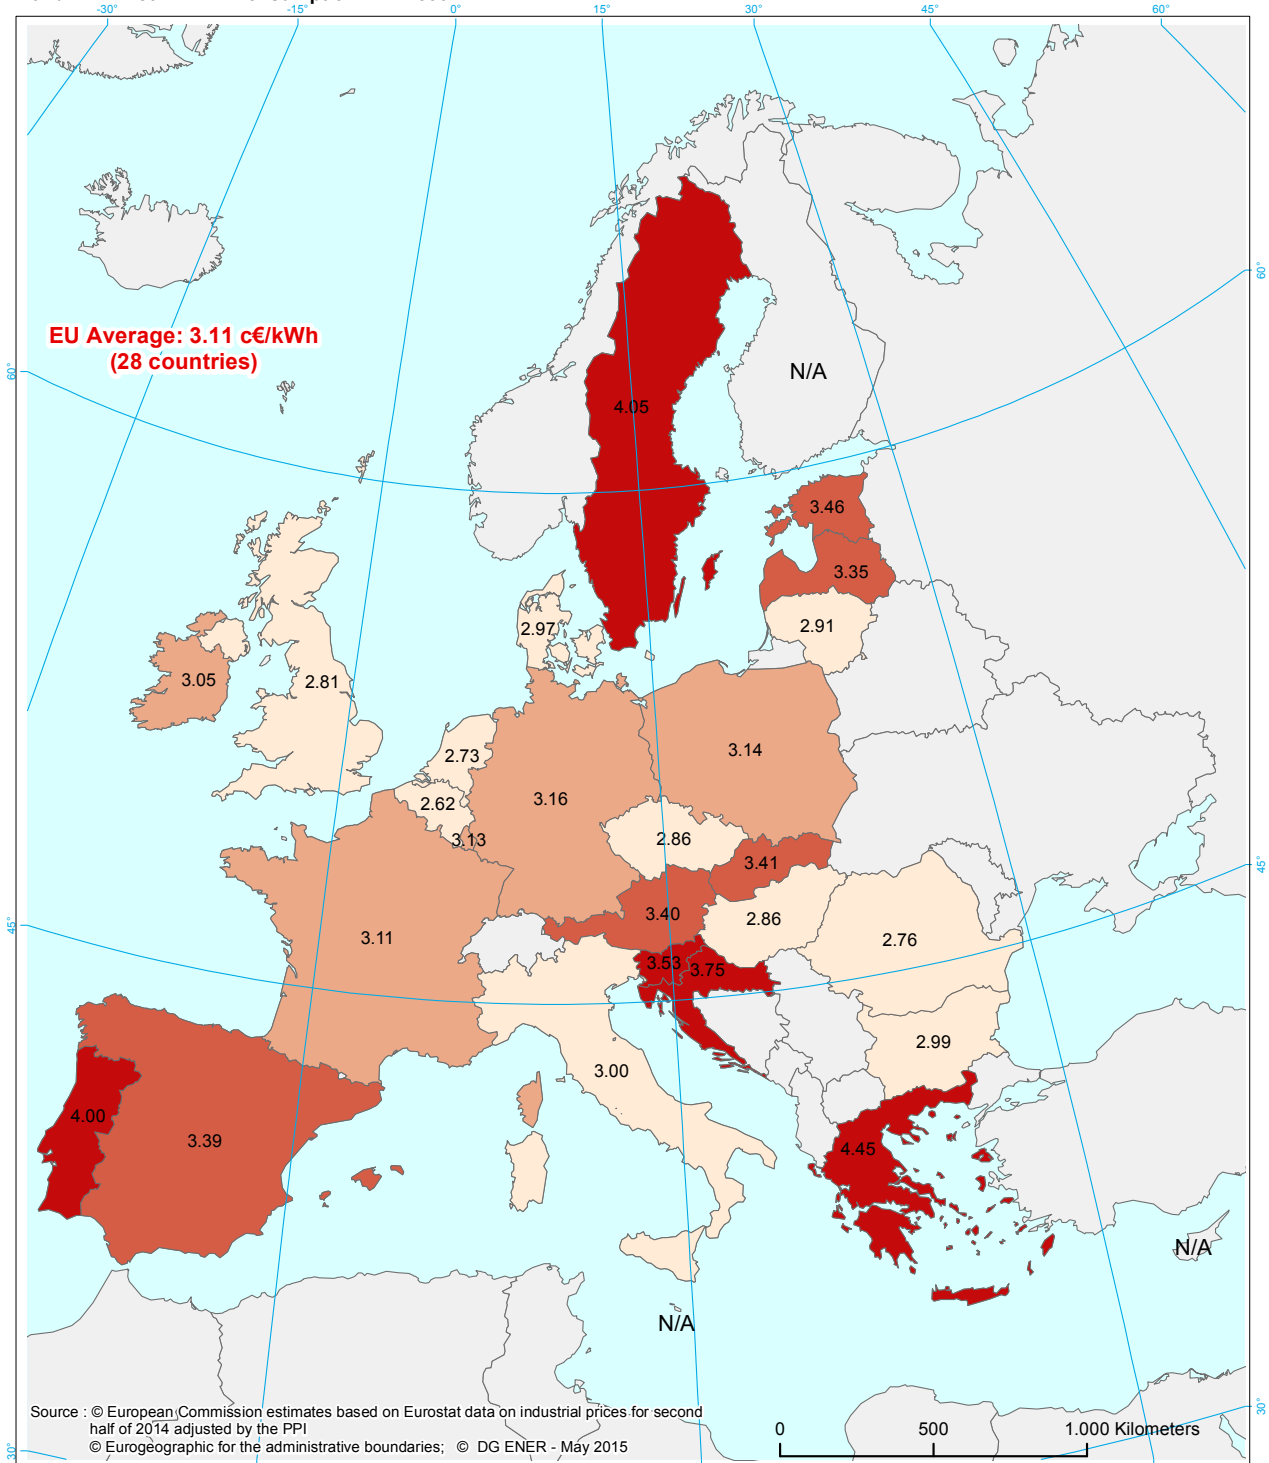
-30° -15° 0° 15° 30° 45° 60°

60° 45° 30°

60° 45° 30°

EU Average: 3.11 c€/kWh
(28 countries)

N/A

4.05

3.46

3.35

2.91

2.97

3.05

2.81

2.73

3.14

2.62

3.16

3.13

2.86

3.41

3.40

2.86

3.11

2.76

3.53

3.75

2.99

3.00

4.00

3.39

4.45

N/A

N/A

Source : © European Commission estimates based on Eurostat data on industrial prices for second half of 2014 adjusted by the PPI
© Eurogeographic for the administrative boundaries; © DG ENER - May 2015

0 500 1.000 Kilometers